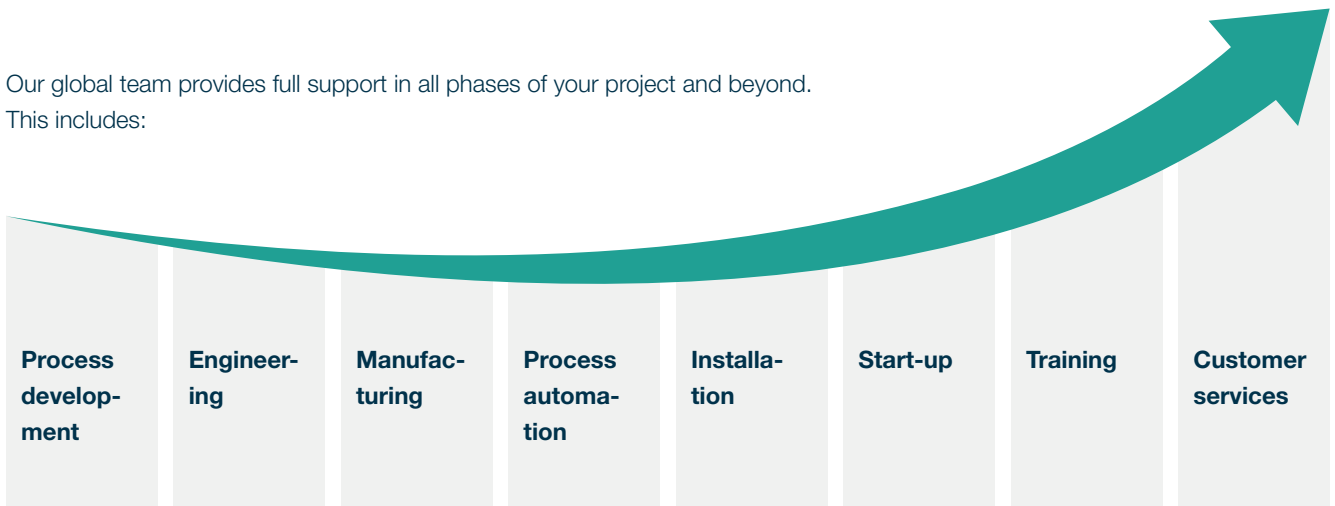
Our global team provides full support in all phases of your project and beyond.
This includes:

Process development

Engineering

Manufacturing

Process automation

Installation

Start-up

Training

Customer services